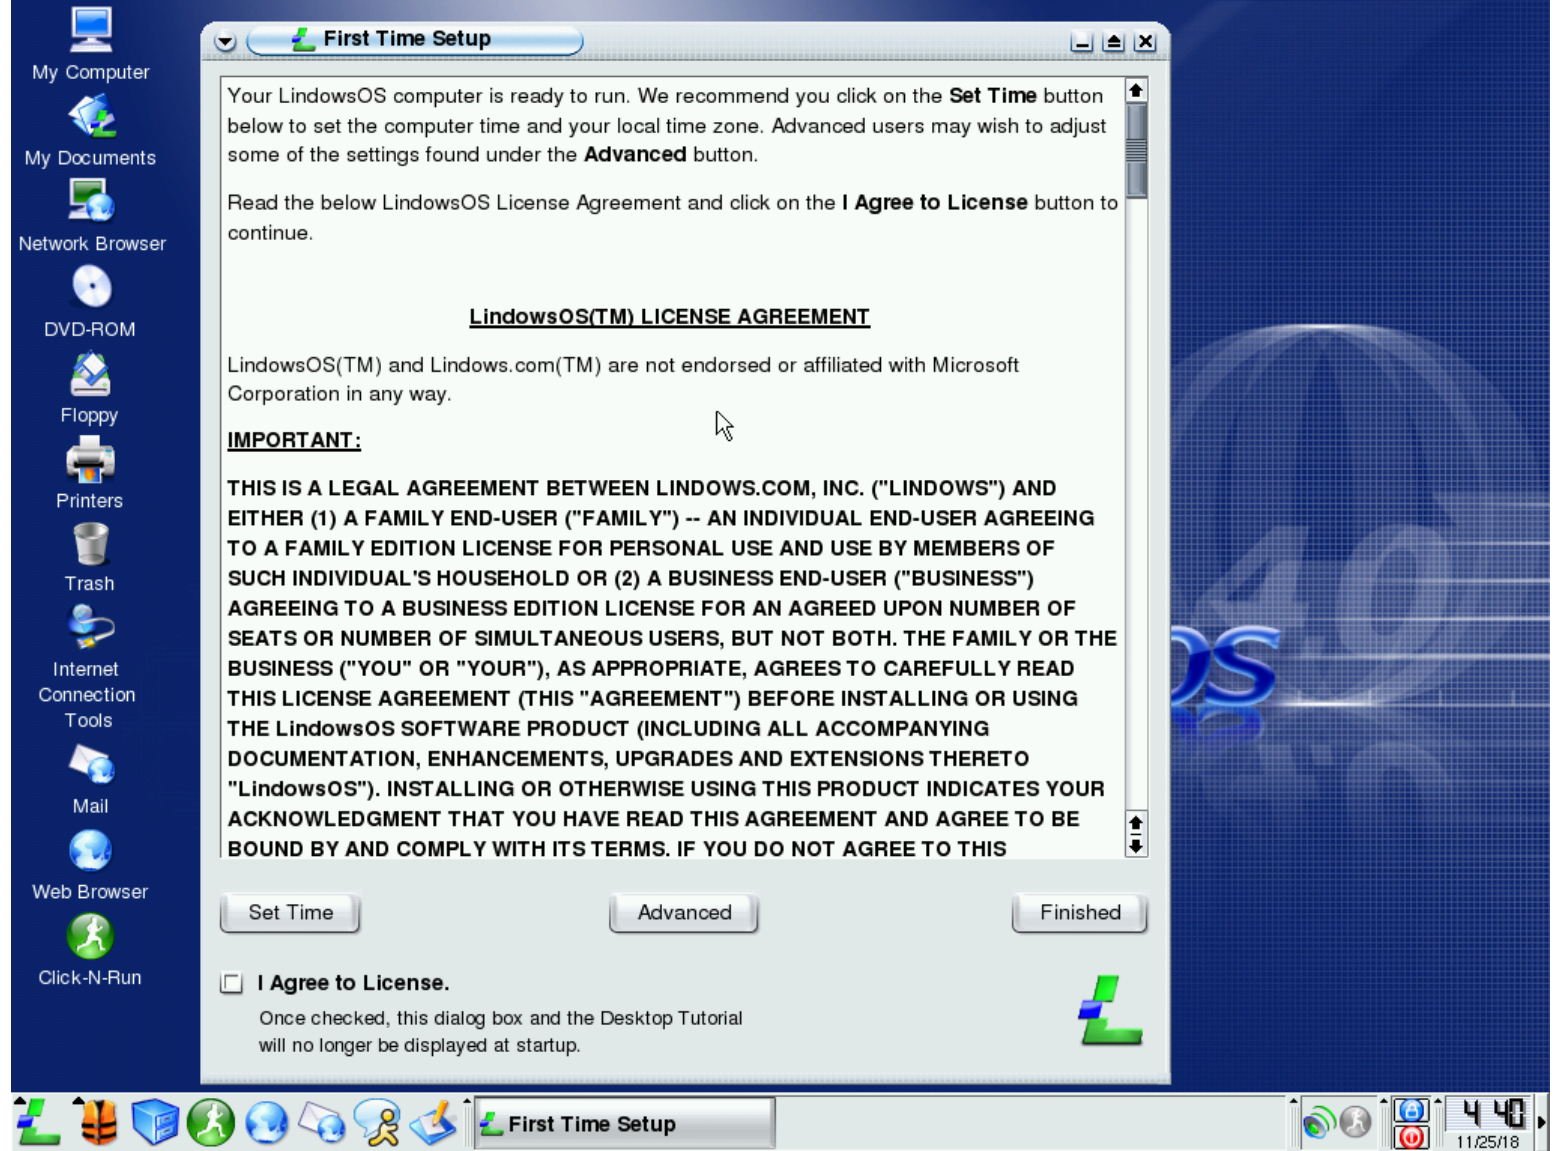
My Computer

My Documents

Network Browser

DVD-ROM

Floppy

Printers

Trash

Internet Connection Tools

Mail

Web Browser

Click-N-Run

First Time Setup

Your LindowsOS computer is ready to run. We recommend you click on the **Set Time** button below to set the computer time and your local time zone. Advanced users may wish to adjust some of the settings found under the **Advanced** button.

Read the below LindowsOS License Agreement and click on the **I Agree to License** button to continue.

LindowsOS(TM) LICENSE AGREEMENT

LindowsOS(TM) and Lindows.com(TM) are not endorsed or affiliated with Microsoft Corporation in any way.

IMPORTANT:

THIS IS A LEGAL AGREEMENT BETWEEN LINDOWS.COM, INC. ("LINDOWS") AND EITHER (1) A FAMILY END-USER ("FAMILY") -- AN INDIVIDUAL END-USER AGREEING TO A FAMILY EDITION LICENSE FOR PERSONAL USE AND USE BY MEMBERS OF SUCH INDIVIDUAL'S HOUSEHOLD OR (2) A BUSINESS END-USER ("BUSINESS") AGREEING TO A BUSINESS EDITION LICENSE FOR AN AGREED UPON NUMBER OF SEATS OR NUMBER OF SIMULTANEOUS USERS, BUT NOT BOTH. THE FAMILY OR THE BUSINESS ("YOU" OR "YOUR"), AS APPROPRIATE, AGREES TO CAREFULLY READ THIS LICENSE AGREEMENT (THIS "AGREEMENT") BEFORE INSTALLING OR USING THE LindowsOS SOFTWARE PRODUCT (INCLUDING ALL ACCOMPANYING DOCUMENTATION, ENHANCEMENTS, UPGRADES AND EXTENSIONS THERETO "LindowsOS"). INSTALLING OR OTHERWISE USING THIS PRODUCT INDICATES YOUR ACKNOWLEDGMENT THAT YOU HAVE READ THIS AGREEMENT AND AGREE TO BE BOUND BY AND COMPLY WITH ITS TERMS. IF YOU DO NOT AGREE TO THIS

Set Time

Advanced

Finished

I Agree to License.

Once checked, this dialog box and the Desktop Tutorial will no longer be displayed at startup.

First Time Setup

4 40
11/25/18